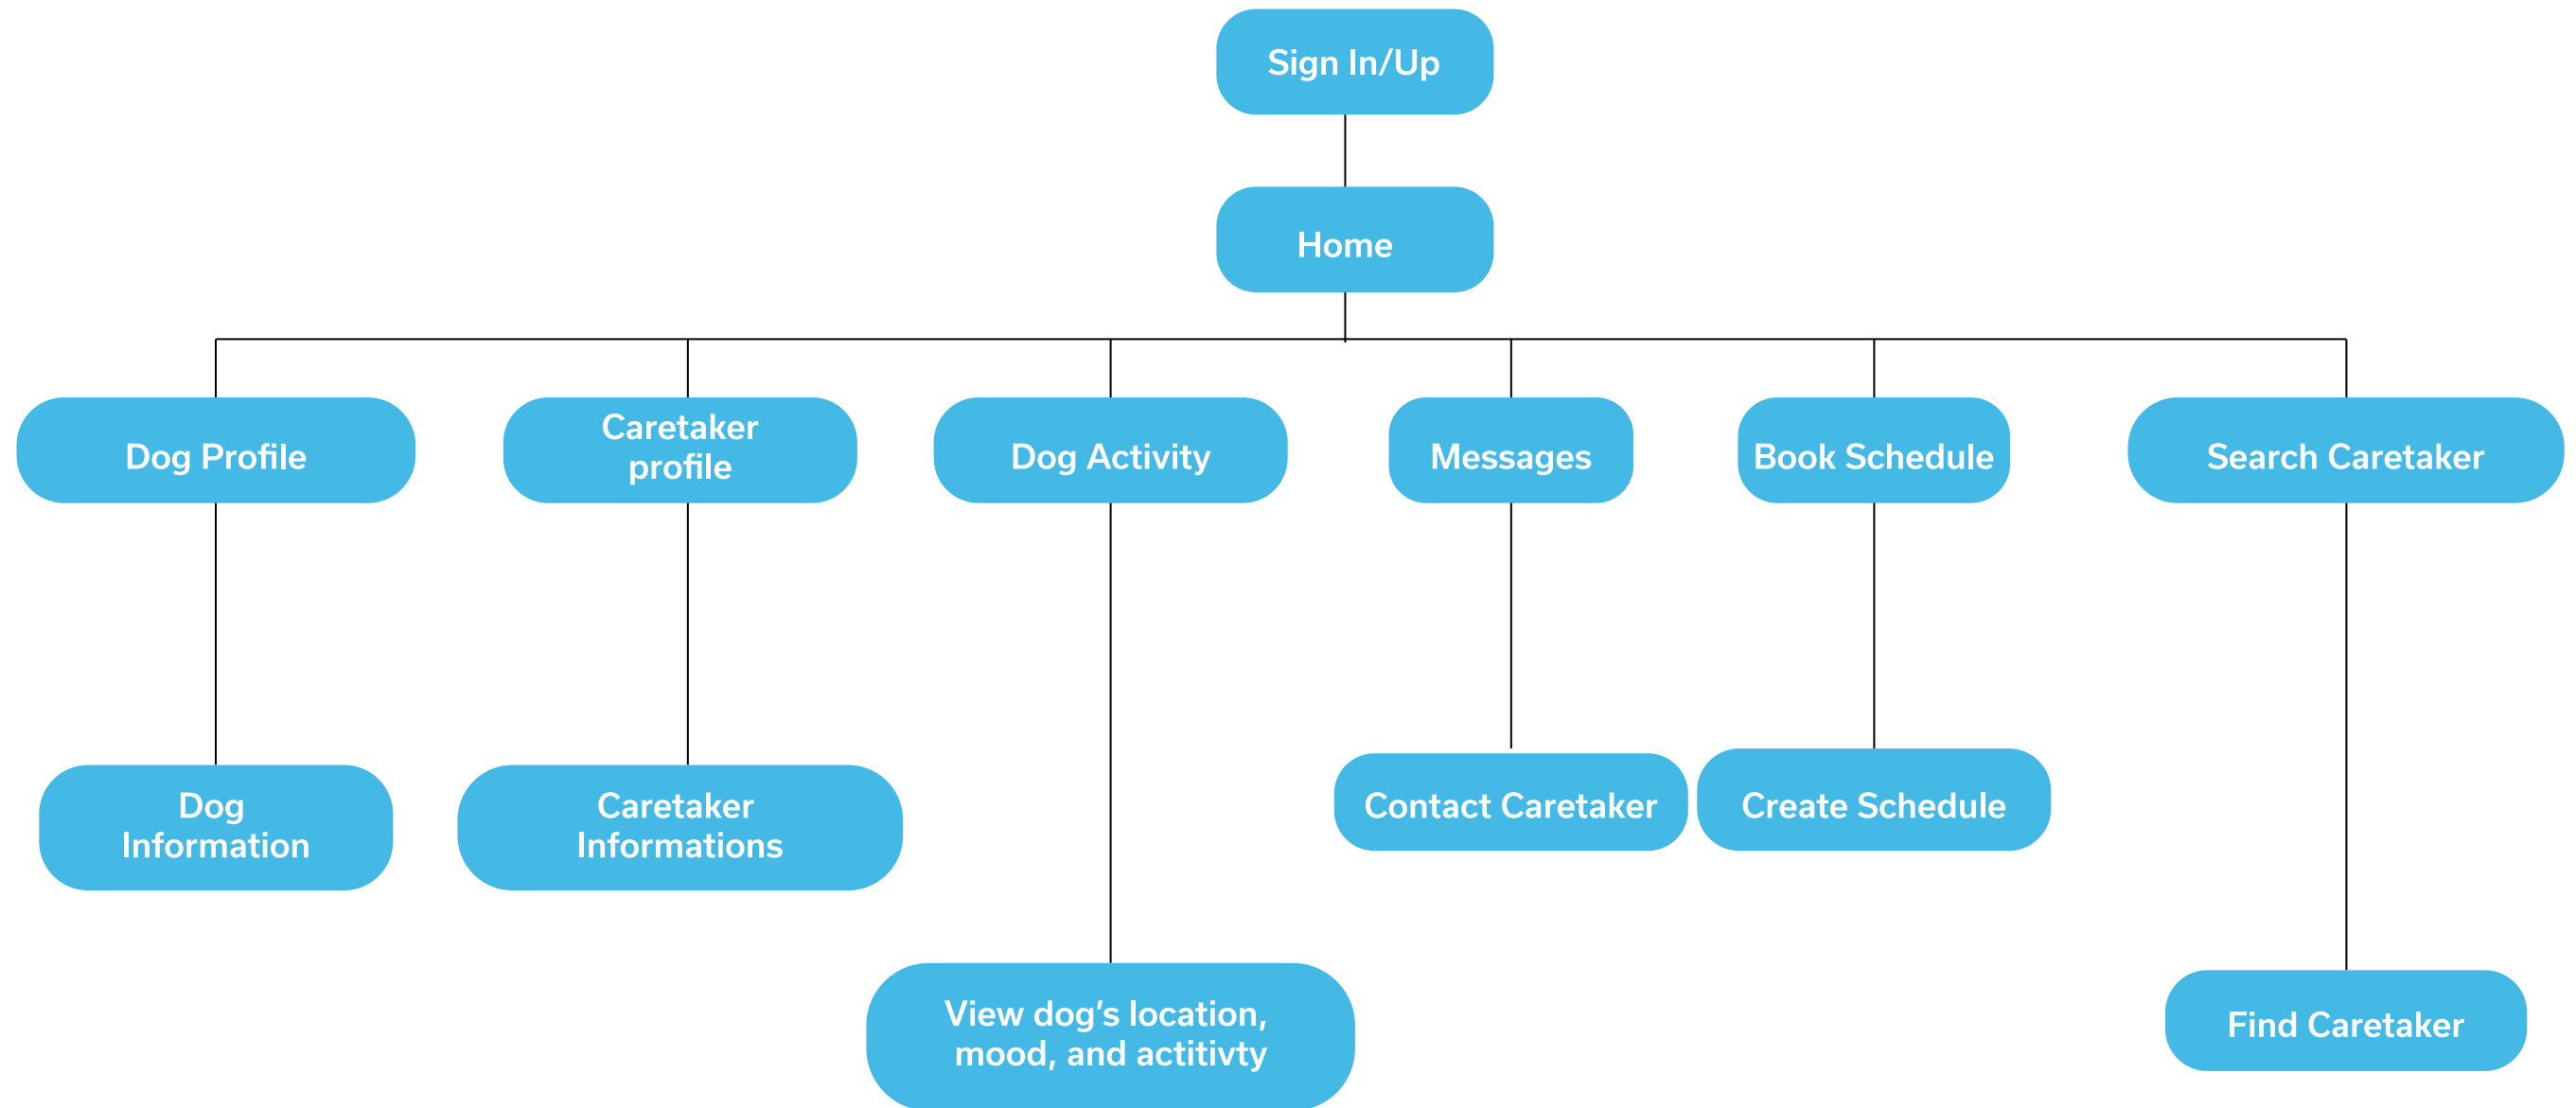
Sign In/Up

Home

Dog Profile

Caretaker profile

Dog Activity

Messages

Book Schedule

Search Caretaker

Dog Information

Caretaker Informations

Contact Caretaker

Create Schedule

View dog’s location, mood, and actitivty

Find Caretaker